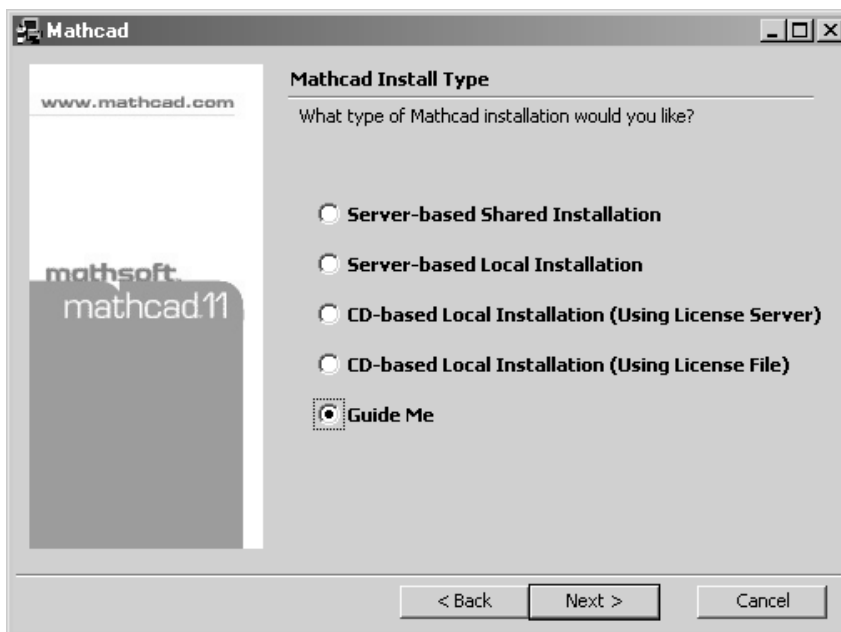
Mathcad

www.mathcad.com

mathsoft
mathcad11

Mathcad Install Type

What type of Mathcad installation would you like?

Server-based Shared Installation

Server-based Local Installation

CD-based Local Installation (Using License Server)

CD-based Local Installation (Using License File)

Guide Me

< Back

Next >

Cancel